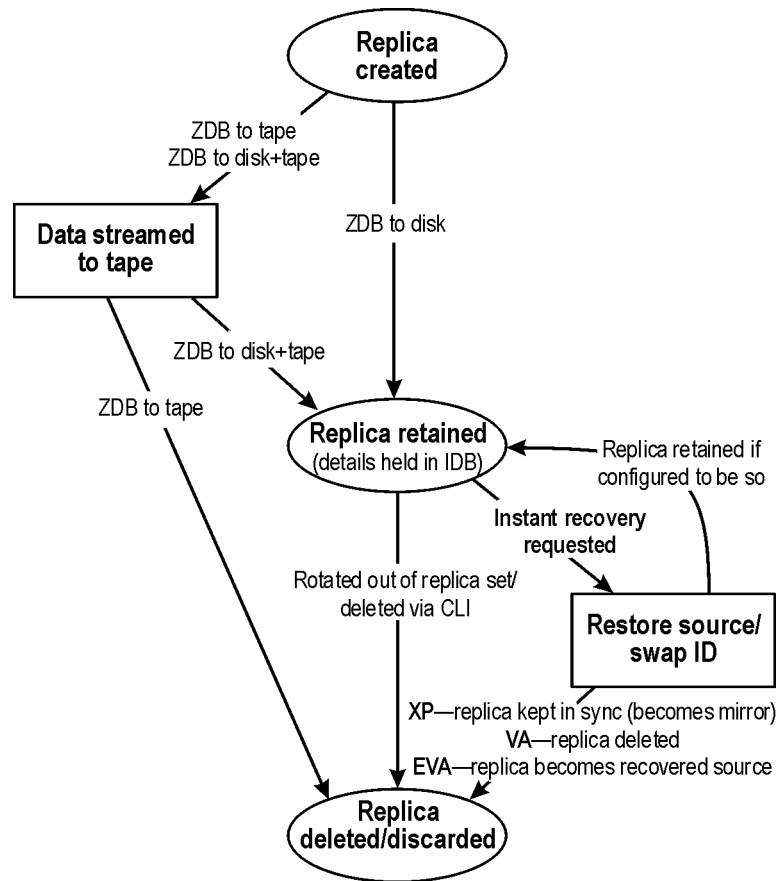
Replica created

ZDB to tape
ZDB to disk+tape

Data streamed to tape

ZDB to disk

ZDB to disk+tape

ZDB to tape

Replica retained
(details held in IDB)

Replica retained if configured to be so

Instant recovery requested

Rotated out of replica set/ deleted via CLI

Restore source/ swap ID

XP—replica kept in sync (becomes mirror)
VA—replica deleted
EVA—replica becomes recovered source

Replica deleted/discarded